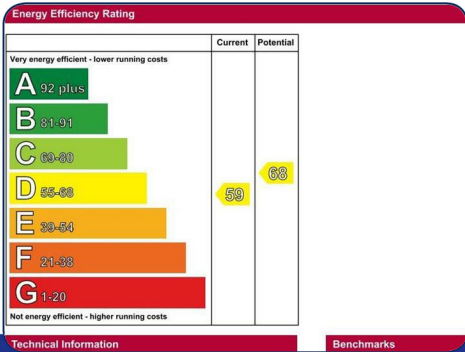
Energy Efficiency Rating

| | Current | Potential |
|---|---|---|
| Very energy efficient - lower running costs | | |
| A 92 plus | | |
| B 81-91 | | |
| C 69-80 | | 68 |
| D 55-68 | 59 | |
| E 39-54 | | |
| F 21-38 | | |
| G 1-20 | | |
| Not energy efficient - higher running costs | | |

Technical Information

Benchmarks